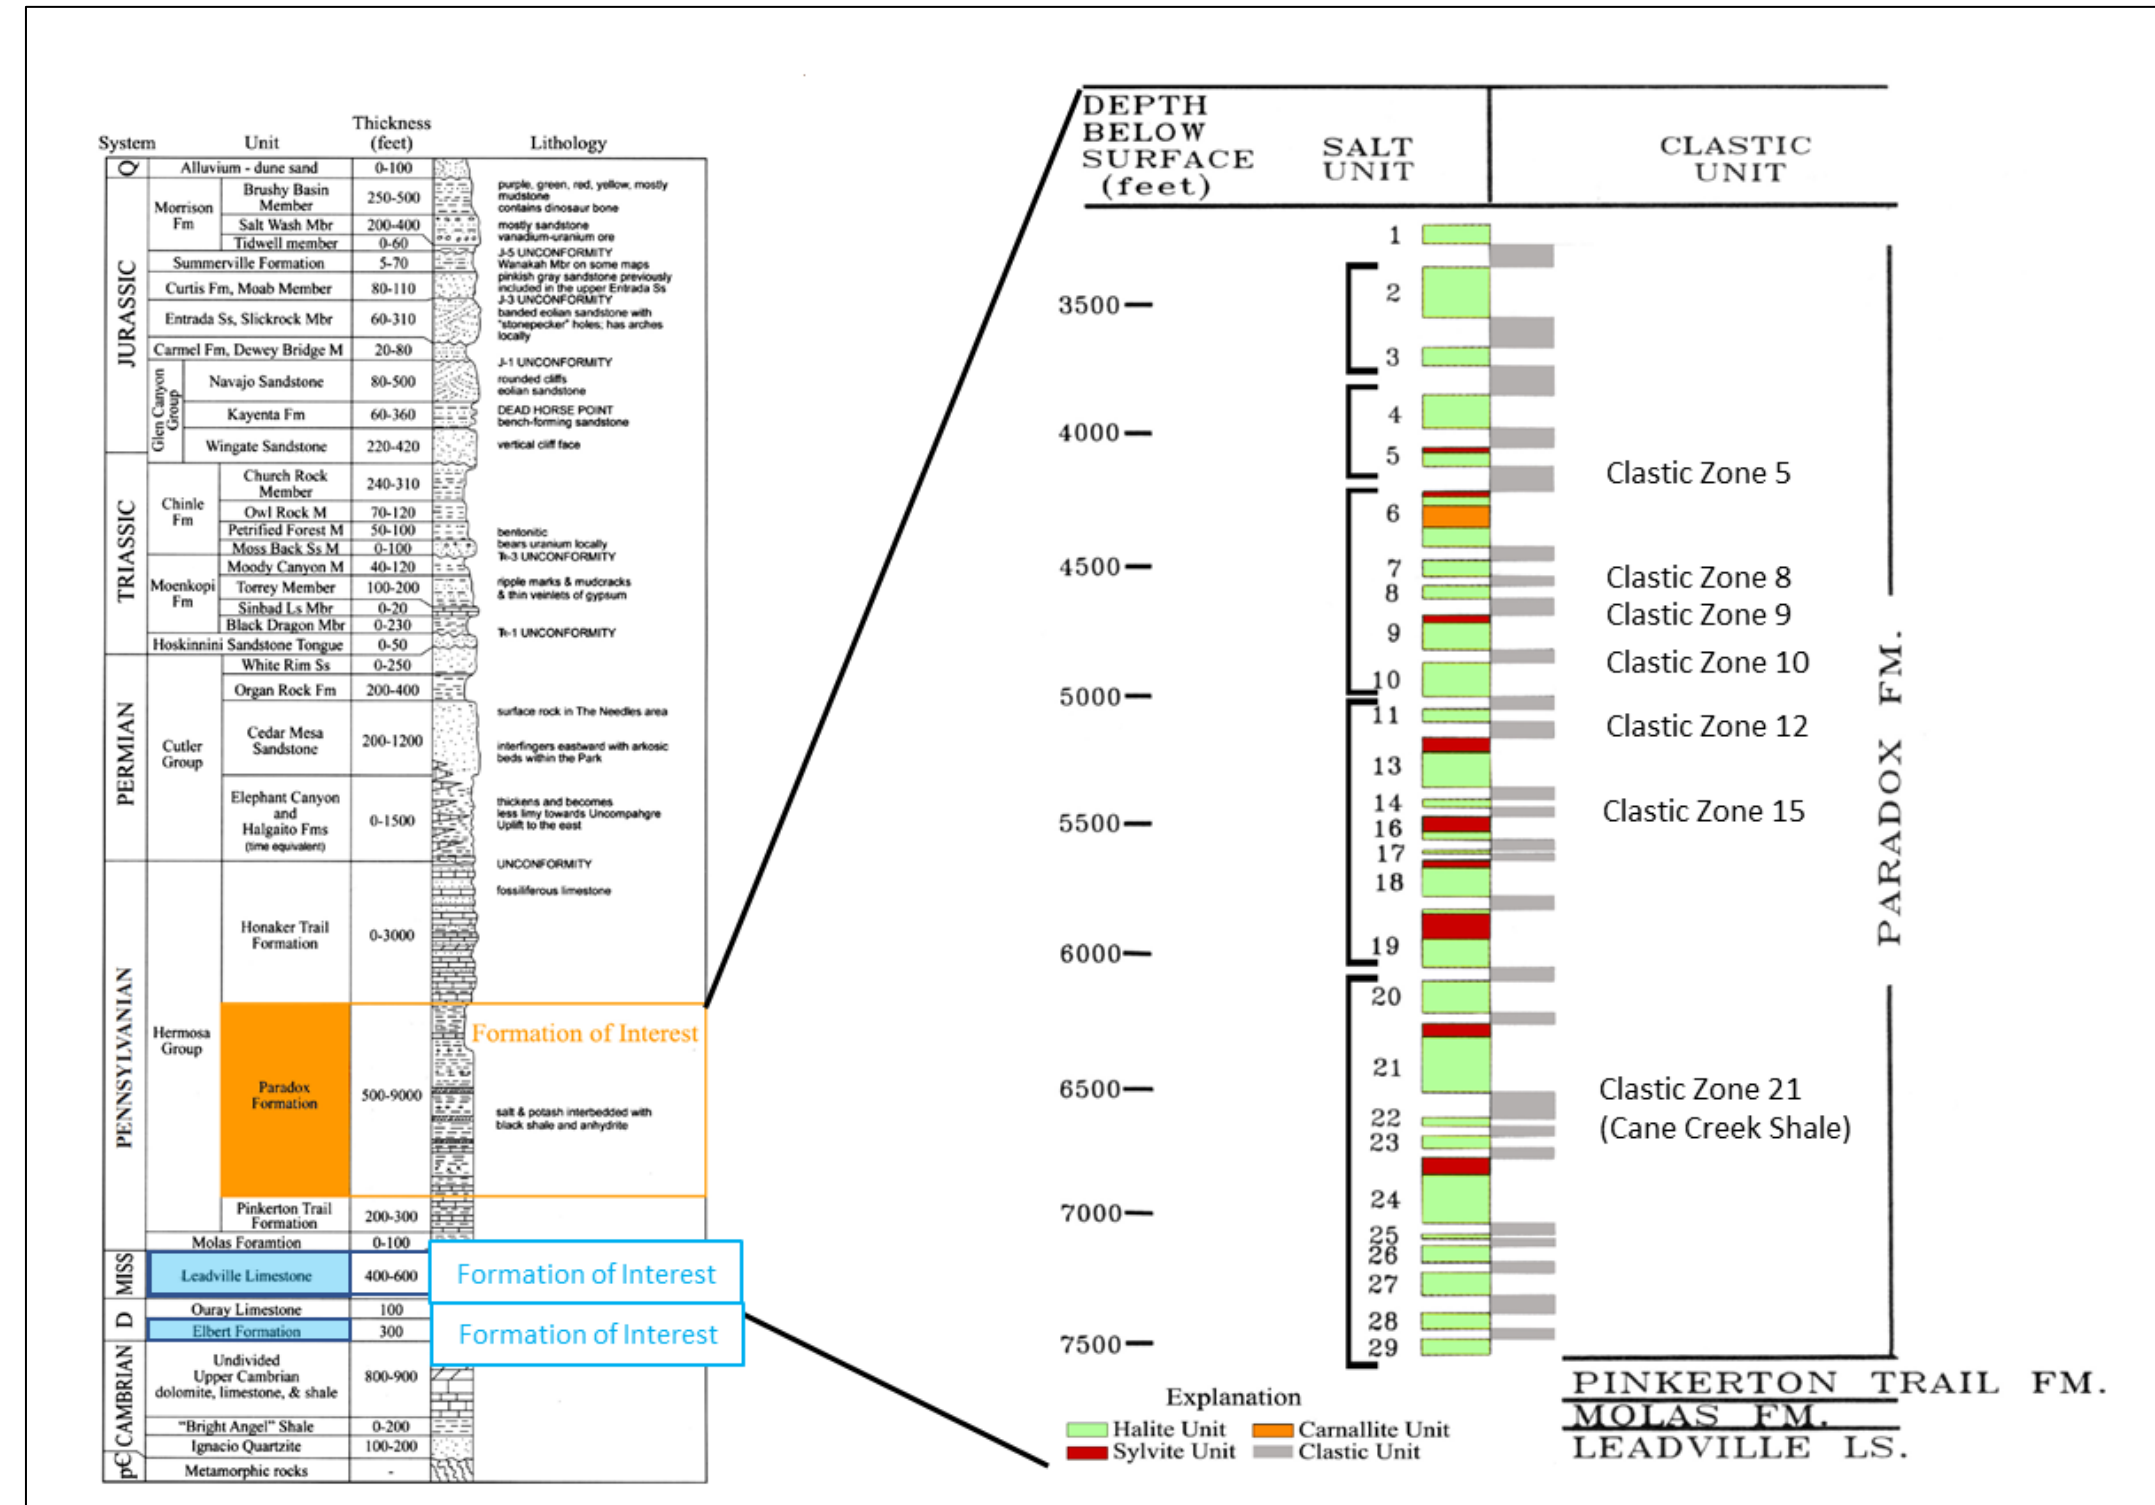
| System | Unit | | Thickness (feet) | Lithology |
|---|---|---|---|---|
| Q | Alluvium - dune sand | | 0-100 | |
| JURASSIC | Morrison Fm | Brushy Basin Member | 250-500 | purple, green, red, yellow, mostly mudstone contains dinosaur bone |
| | | Salt Wash Mbr | 200-400 | mostly sandstone vanadium-uranium ore |
| | | Tidwell member | 0-60 | |
| | Summerville Formation | | 5-70 | J-5 UNCONFORMITY Wanakah Mbr on some maps |
| | Curtis Fm, Moab Member | | 80-110 | pinkish gray sandstone previously included in the upper Entrada Ss J-3 UNCONFORMITY |
| | Entrada Ss, Slickrock Mbr | | 60-310 | banded eolian sandstone with "stonepecker" holes; has arches locally |
| | Carmel Fm, Dewey Bridge M | | 20-80 | J-1 UNCONFORMITY |
| | Glen Canyon Group | Navajo Sandstone | 80-500 | rounded cliffs eolian sandstone |
| | | Kayenta Fm | 60-360 | DEAD HORSE POINT bench-forming sandstone |
| | | Wingate Sandstone | 220-420 | vertical cliff face |
| TRIASSIC | Chinle Fm | Church Rock Member | 240-310 | |
| | | Owl Rock M | 70-120 | |
| | | Petrified Forest M | 50-100 | bentonitic |
| | | Moss Back Ss M | 0-100 | bears uranium locally Tr-3 UNCONFORMITY |
| | Moenkopi Fm | Moody Canyon M | 40-120 | |
| | | Torrey Member | 100-200 | ripple marks & mudcracks & thin veinlets of gypsum |
| | | Sinbad Ls Mbr | 0-20 | |
| | | Black Dragon Mbr | 0-230 | Tr-1 UNCONFORMITY |
| | Hoskinnini Sandstone Tongue | | 0-50 | |
| PERMIAN | Cutler Group | White Rim Ss | 0-250 | |
| | | Organ Rock Fm | 200-400 | |
| | | Cedar Mesa Sandstone | 200-1200 | surface rock in The Needles area interfingers eastward with arkosic beds within the Park |
| | | Elephant Canyon and Halgaito Fms (time equivalent) | 0-1500 | thickens and becomes less limy towards Uncompahgre Uplift to the east |
| PENNSYLVANIAN | Hermosa Group | Honaker Trail Formation | 0-3000 | UNCONFORMITY fossiliferous limestone |
| | | Paradox Formation | 500-9000 | Formation of Interest salt & potash interbedded with black shale and anhydrite |
| | | Pinkerton Trail Formation | 200-300 | |
| | Molas Foramtion | | 0-100 | |
| MISS | Leadville Limestone | | 400-600 | Formation of Interest |
| D | Ouray Limestone | | 100 | |
| | Elbert Formation | | 300 | Formation of Interest |
| CAMBRIAN | Undivided Upper Cambrian dolomite, limestone, & shale | | 800-900 | |
| | "Bright Angel" Shale | | 0-200 | |
| | Ignacio Quartzite | | 100-200 | |
| p€ | Metamorphic rocks | | - | |

DEPTH BELOW SURFACE (feet) SALT UNIT CLASTIC UNIT

3500 4000 4500 5000 5500 6000 6500 7000 7500

1 2 3 4 5 6 7 8 9 10 11 13 14 16 17 18 19 20 21 22 23 24 25 26 27 28 29

Clastic Zone 5
Clastic Zone 8
Clastic Zone 9
Clastic Zone 10
Clastic Zone 12
Clastic Zone 15
Clastic Zone 21 (Cane Creek Shale)

PARADOX FM.

PINKERTON TRAIL FM.
MOLAS FM.
LEADVILLE LS.

Explanation
Halite Unit
Carnallite Unit
Sylvite Unit
Clastic Unit